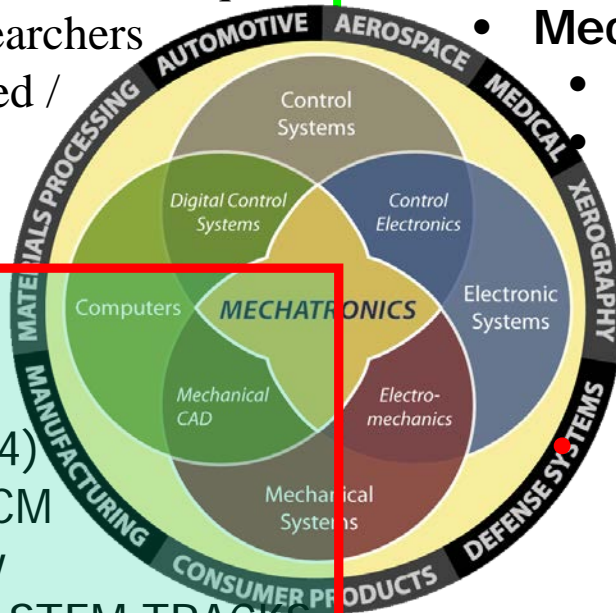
earchers
ed /

• Mec
•
•

AUTOMOTIVE AEROSPACE MEDICAL XEROGRAPHY DEFENSE SYSTEMS CONSUMER PRODUCTS MANUFACTURING MATERIALS PROCESSING

Control Systems

Digital Control Systems

Control Electronics

Computers

MECHATRONICS

Electronic Systems

Mechanical CAD

Electromechanics

Mechanical Systems

4)
CM
/
STEM TRACKS